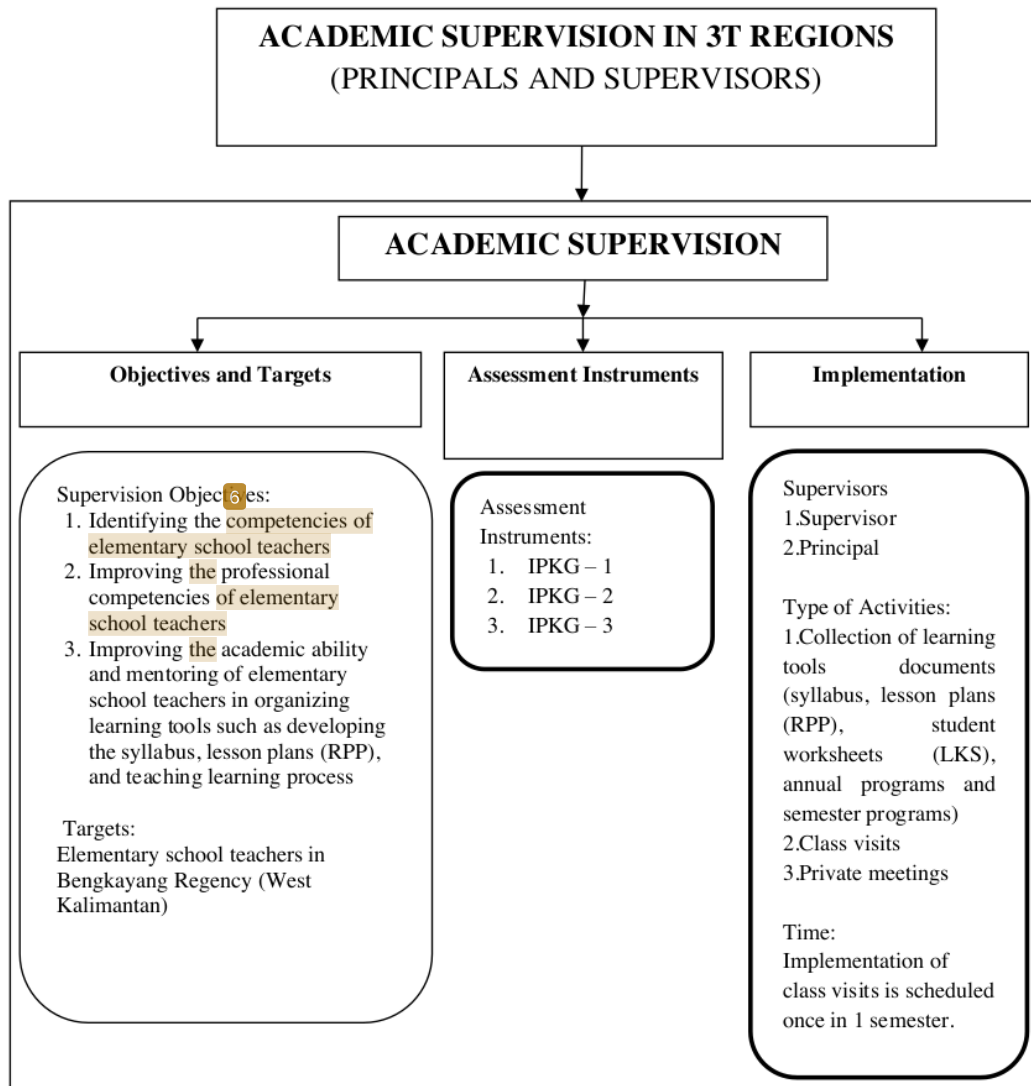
ACADEMIC SUPERVISION IN 3T REGIONS
(PRINCIPALS AND SUPERVISORS)

ACADEMIC SUPERVISION

Objectives and Targets

Assessment Instruments

Implementation

Supervision Objec6es:
1. Identifying the competencies of elementary school teachers
2. Improving the professional competencies of elementary school teachers
3. Improving the academic ability and mentoring of elementary school teachers in organizing learning tools such as developing the syllabus, lesson plans (RPP), and teaching learning process

Targets:
Elementary school teachers in Bengkayang Regency (West Kalimantan)

Assessment Instruments:
1. IPKG – 1
2. IPKG – 2
3. IPKG – 3

Supervisors
1.Supervisor
2.Principal

Type of Activities:
1.Collection of learning tools documents (syllabus, lesson plans (RPP), student worksheets (LKS), annual programs and semester programs)
2.Class visits
3.Private meetings

Time:
Implementation of class visits is scheduled once in 1 semester.